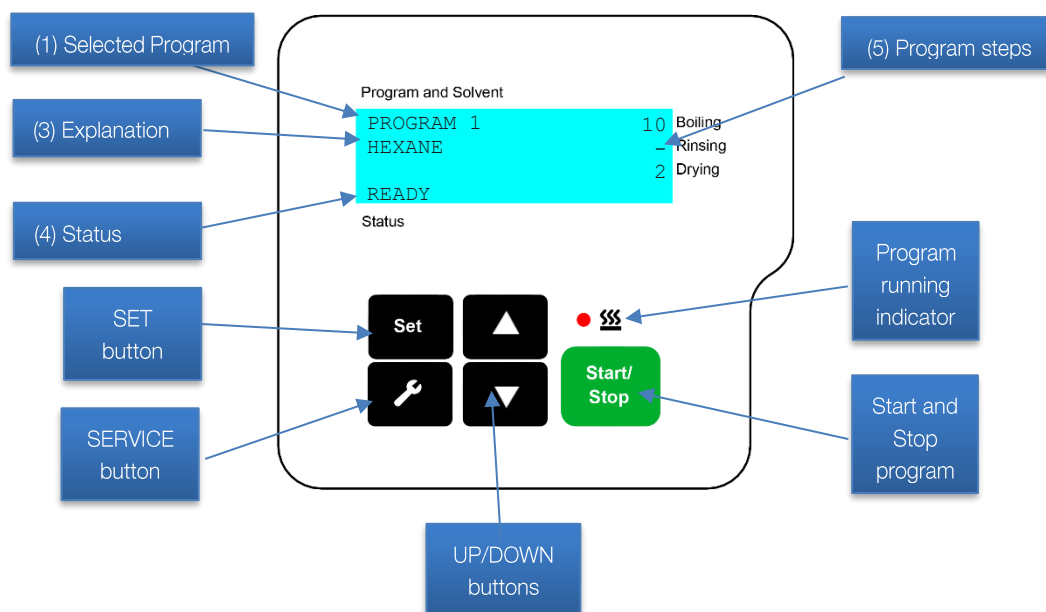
(1) Selected Program

(5) Program steps

Program and Solvent

(3) Explanation

PROGRAM 1
HEXANE

READY

10
–
2

Boiling
Rinsing
Drying

(4) Status

Status

Program running indicator

SET button

Set

Start/ Stop

SERVICE button

Start and Stop program

UP/DOWN buttons